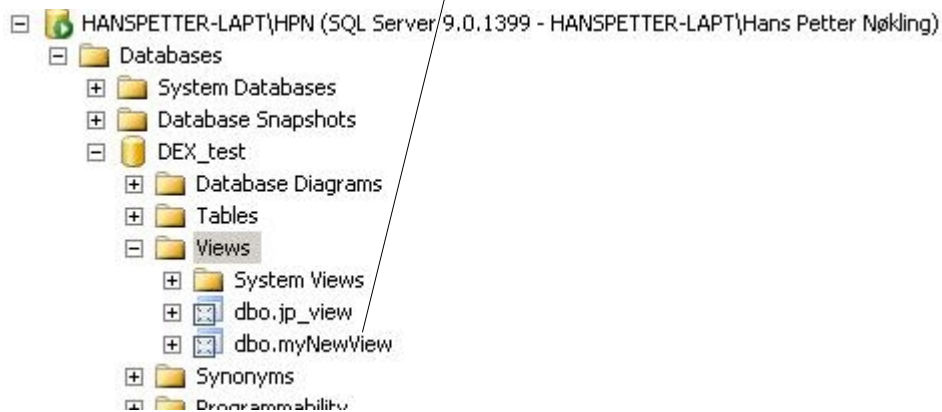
HANSPETTER-LAPT\HPN (SQL Server 9.0.1399 - HANSPETTER-LAPT\Hans Petter Nøkling)
Databases
System Databases
Database Snapshots
DEX_test
Database Diagrams
Tables
Views
System Views
dbo.jp_view
dbo.myNewView
Synonyms
Programmability